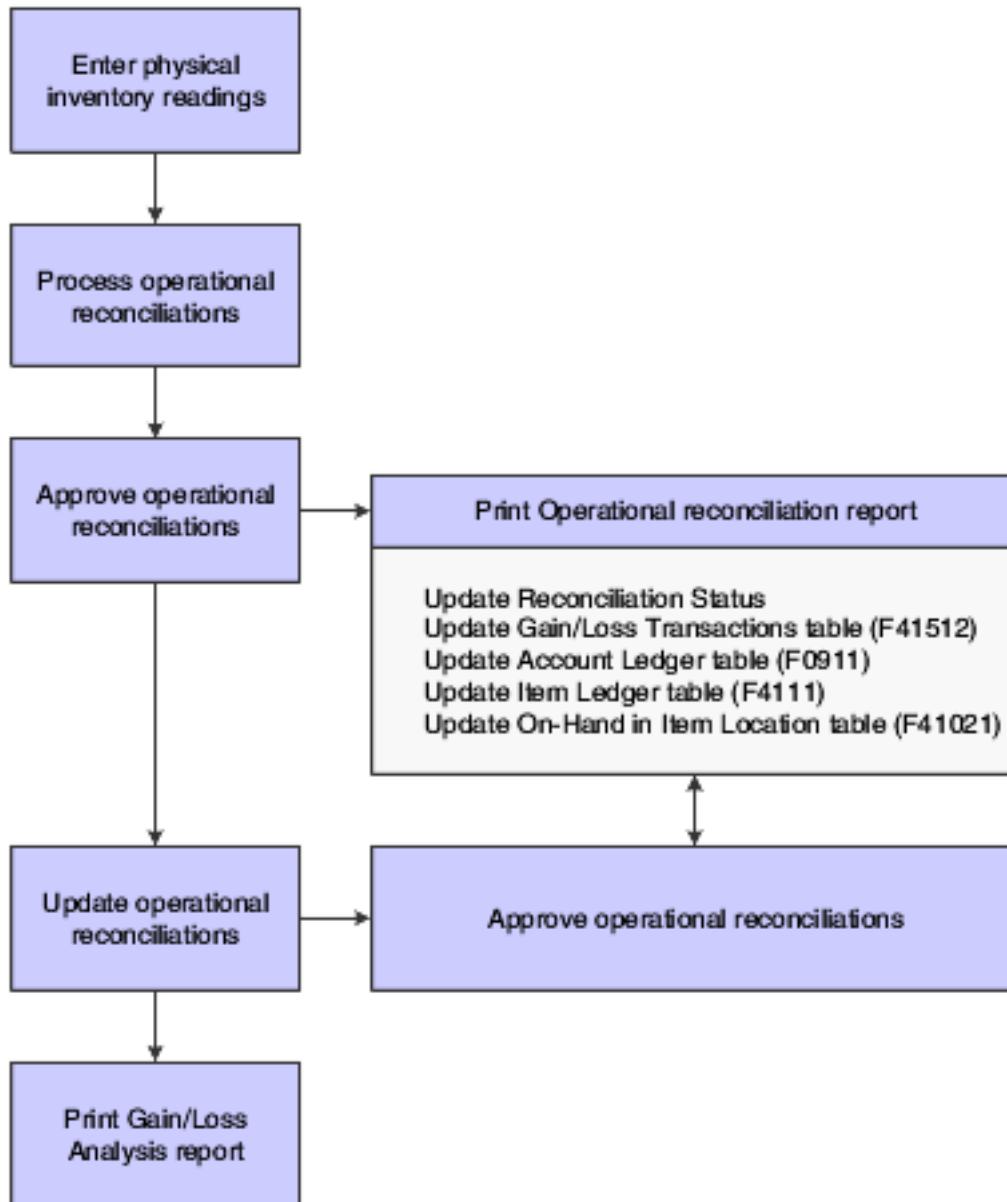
Enter physical inventory readings

Process operational reconciliations

Approve operational reconciliations

Print Operational reconciliation report

Update Reconciliation Status
Update Gain/Loss Transactions table (F41512)
Update Account Ledger table (F0911)
Update Item Ledger table (F4111)
Update On-Hand in Item Location table (F41021)

Update operational reconciliations

Approve operational reconciliations

Print Gain/Loss Analysis report